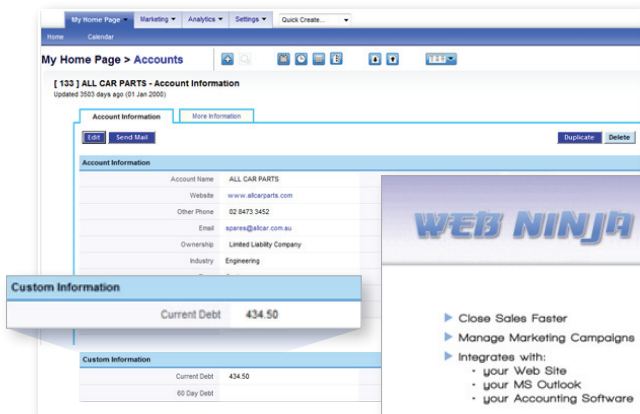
My Home Page ▾ Marketing ▾ Analytics ▾ Settings ▾ Quick Create...

Home Calendar

My Home Page > Accounts

[ 133 ] ALL CAR PARTS - Account Information
Updated 3503 days ago (01 Jan 2000)

Account Information More Information

Edit Send Mail Duplicate Delete

Account Information

| | |
|---|---|
| Account Name | ALL CAR PARTS |
| Website | www.allcarparts.com |
| Other Phone | 02 8473 3452 |
| Email | spares@allcar.com.au |
| Ownership | Limited Liability Company |
| Industry | Engineering |

Custom Information

Current Debt 434.50

Custom Information

| | |
|---|---|
| Current Debt | 434.50 |
| 60 Day Debt | |

WEB NINJA

Close Sales Faster

Manage Marketing Campaigns

Integrates with:
• your Web Site
• your MS Outlook
• your Accounting Software